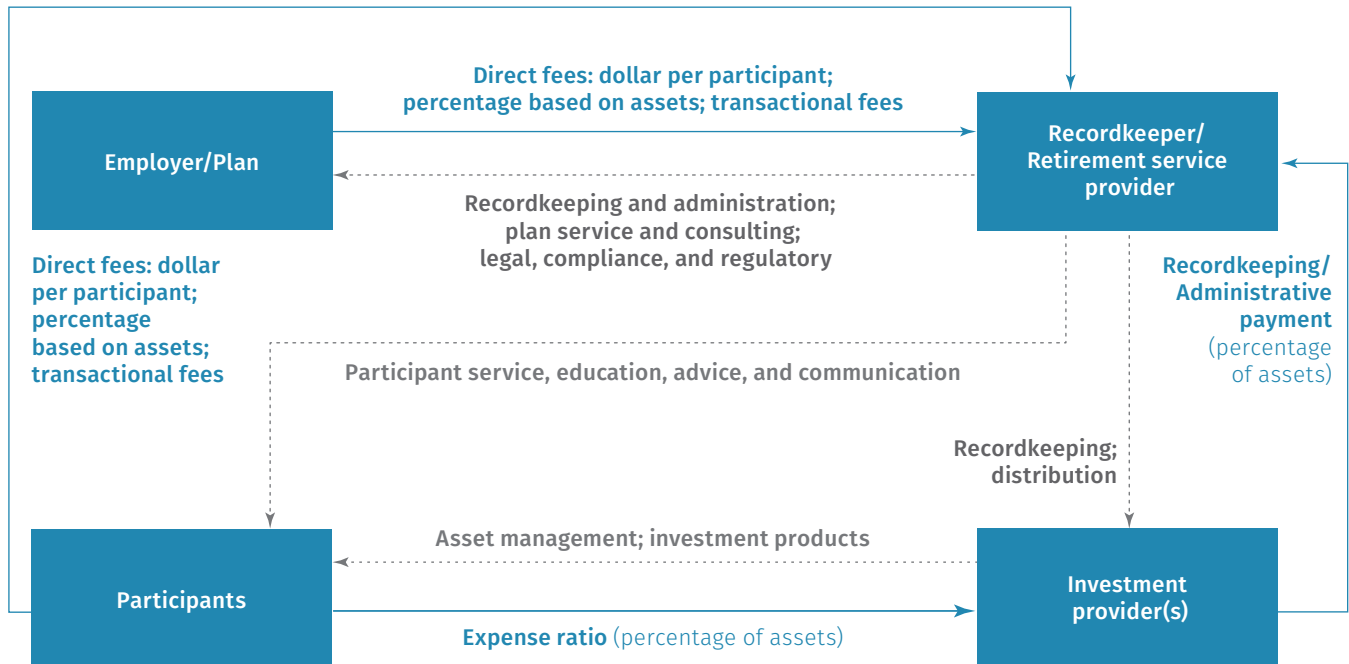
Direct fees: dollar per participant; percentage based on assets; transactional fees

Employer/Plan

Recordkeeper/ Retirement service provider

Recordkeeping and administration; plan service and consulting; legal, compliance, and regulatory

Direct fees: dollar per participant; percentage based on assets; transactional fees

Recordkeeping/ Administrative payment (percentage of assets)

Participant service, education, advice, and communication

Recordkeeping; distribution

Asset management; investment products

Participants

Investment provider(s)

Expense ratio (percentage of assets)